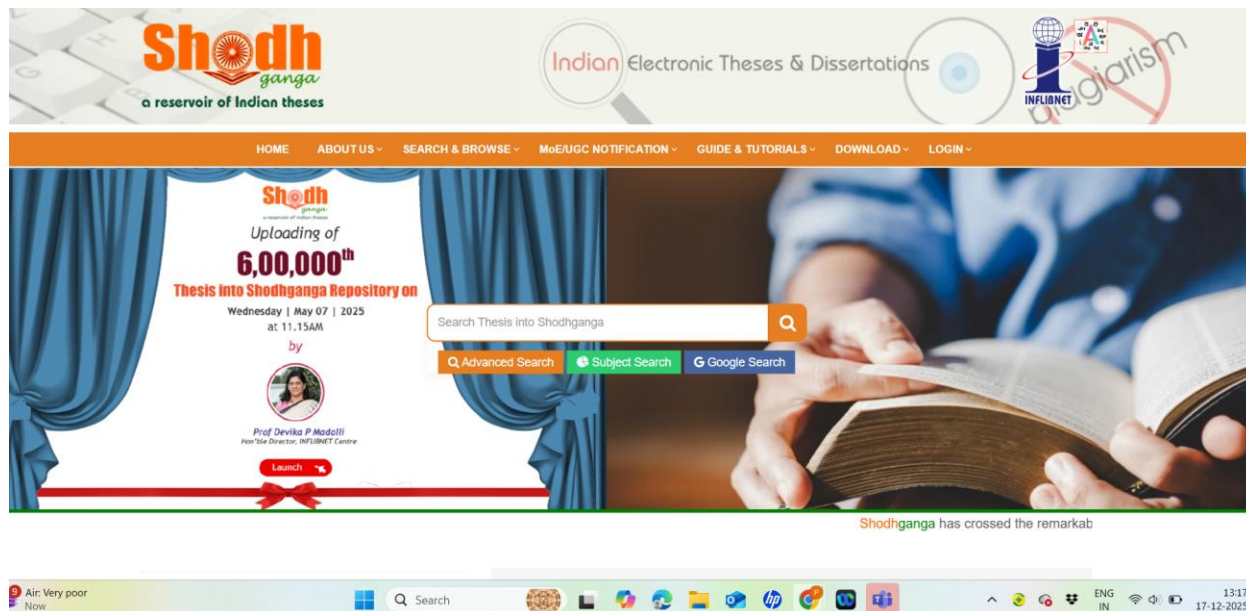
Shodh ganga
a reservoir of Indian theses

Indian Electronic Theses & Dissertations

INFLIBNET

plagiarism

HOME ABOUT US SEARCH & BROWSE MoE/UGC NOTIFICATION GUIDE & TUTORIALS DOWNLOAD LOGIN

Shodh ganga
a reservoir of Indian theses

Uploading of
6,00,000$^{th}$
Thesis into Shodhganga Repository on
Wednesday | May 07 | 2025
at 11.15AM
by

Prof Devika P Madalli
Hon'ble Director, INFLIBNET Centre

Launch

Search Thesis into Shodhganga

Advanced Search Subject Search Google Search

Shodhganga has crossed the remarkab

9 Air: Very poor
Now

Search

ENG
IN

13:17
17-12-2025